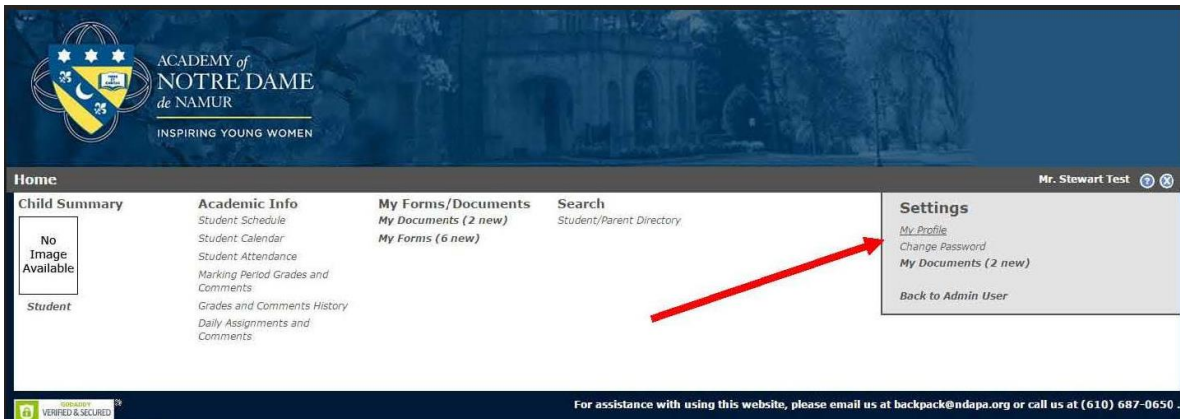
ACADEMY of NOTRE DAME de NAMUR

INSPIRING YOUNG WOMEN

Home

Mr. Stewart Test

Child Summary

No Image Available

Student

Academic Info

Student Schedule

Student Calendar

Student Attendance

Marking Period Grades and Comments

Grades and Comments History

Daily Assignments and Comments

My Forms/Documents

My Documents (2 new)

My Forms (6 new)

Search

Student/Parent Directory

Settings

My Profile

Change Password

My Documents (2 new)

Back to Admin User

GODADDY VERIFIED & SECURED

For assistance with using this website, please email us at backpack@ndapa.org or call us at (610) 687-0650